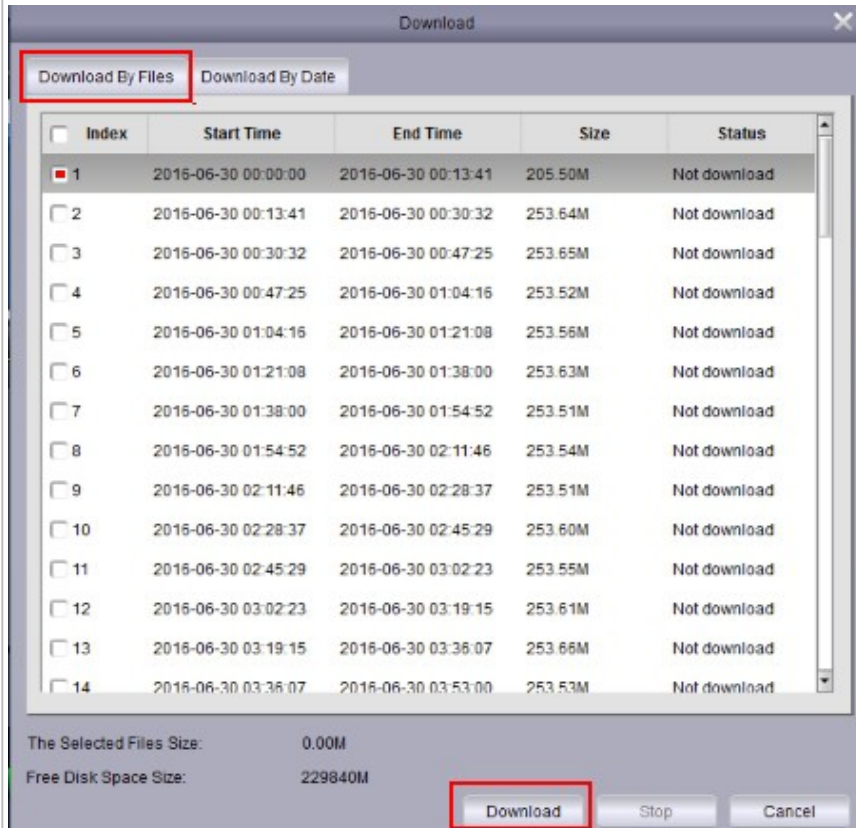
Download

Download By Files | Download By Date

| Index | Start Time | End Time | Size | Status |
|---|---|---|---|---|
| 1 | 2016-06-30 00:00:00 | 2016-06-30 00:13:41 | 205.50M | Not download |
| 2 | 2016-06-30 00:13:41 | 2016-06-30 00:30:32 | 253.64M | Not download |
| 3 | 2016-06-30 00:30:32 | 2016-06-30 00:47:25 | 253.65M | Not download |
| 4 | 2016-06-30 00:47:25 | 2016-06-30 01:04:16 | 253.52M | Not download |
| 5 | 2016-06-30 01:04:16 | 2016-06-30 01:21:08 | 253.56M | Not download |
| 6 | 2016-06-30 01:21:08 | 2016-06-30 01:38:00 | 253.63M | Not download |
| 7 | 2016-06-30 01:38:00 | 2016-06-30 01:54:52 | 253.51M | Not download |
| 8 | 2016-06-30 01:54:52 | 2016-06-30 02:11:46 | 253.54M | Not download |
| 9 | 2016-06-30 02:11:46 | 2016-06-30 02:28:37 | 253.51M | Not download |
| 10 | 2016-06-30 02:28:37 | 2016-06-30 02:45:29 | 253.60M | Not download |
| 11 | 2016-06-30 02:45:29 | 2016-06-30 03:02:23 | 253.55M | Not download |
| 12 | 2016-06-30 03:02:23 | 2016-06-30 03:19:15 | 253.61M | Not download |
| 13 | 2016-06-30 03:19:15 | 2016-06-30 03:36:07 | 253.66M | Not download |
| 14 | 2016-06-30 03:36:07 | 2016-06-30 03:53:00 | 253.53M | Not download |

The Selected Files Size: 0.00M
Free Disk Space Size: 229840M

Download | Stop | Cancel